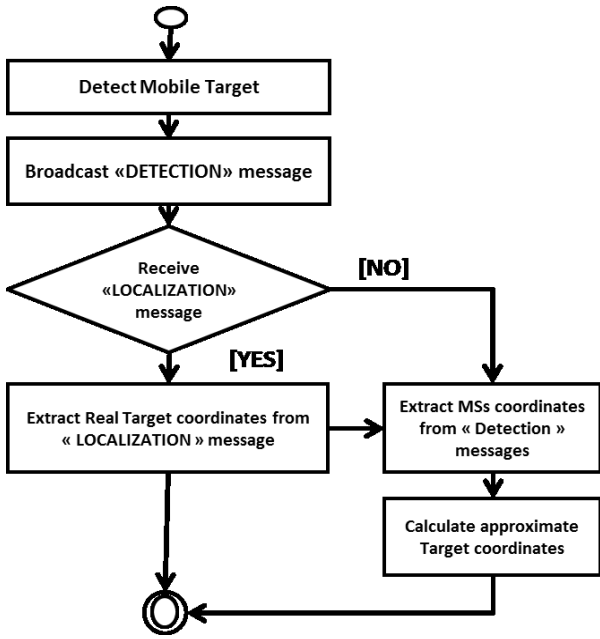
Detect Mobile Target

Broadcast «DETECTION» message

Receive «LOCALIZATION» message

[NO]

[YES]

Extract Real Target coordinates from « LOCALIZATION » message

Extract MSs coordinates from « Detection » messages

Calculate approximate Target coordinates